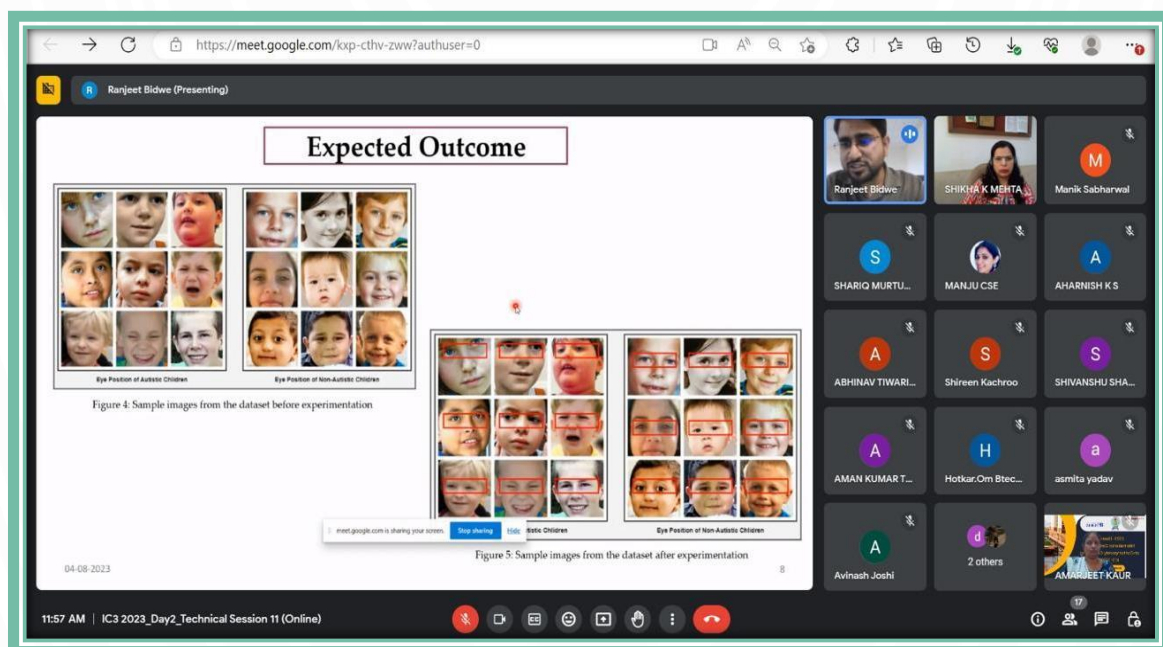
https://meet.google.com/kxp-cthv-zww?authuser=0

Ranjeet Bidwe (Presenting)

Expected Outcome

Eye Position of Autistic Children

Eye Position of Non-Autistic Children

Figure 4: Sample images from the dataset before experimentation

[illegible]stic Children

Eye Position of Non-Autistic Children

meet.google.com is sharing your screen. Stop sharing Hide

Figure 5: Sample images from the dataset after experimentation

04-08-2023

8

Ranjeet Bidwe

SHIKHA K MEHTA

M
Manik Sabharwal

S
SHARIQ MURTU...

MANJU CSE

A
AHARNISH K S

A
ABHINAV TIWARI...

S
Shireen Kachroo

S
SHIVANSHU SHA...

A
AMAN KUMAR T...

H
Hotkar.Om Btec...

a
asmita yadav

A
Avinash Joshi

d
2 others

AMARJEET KAUR

11:57 AM | IC3 2023_Day2_Technical Session 11 (Online)

17